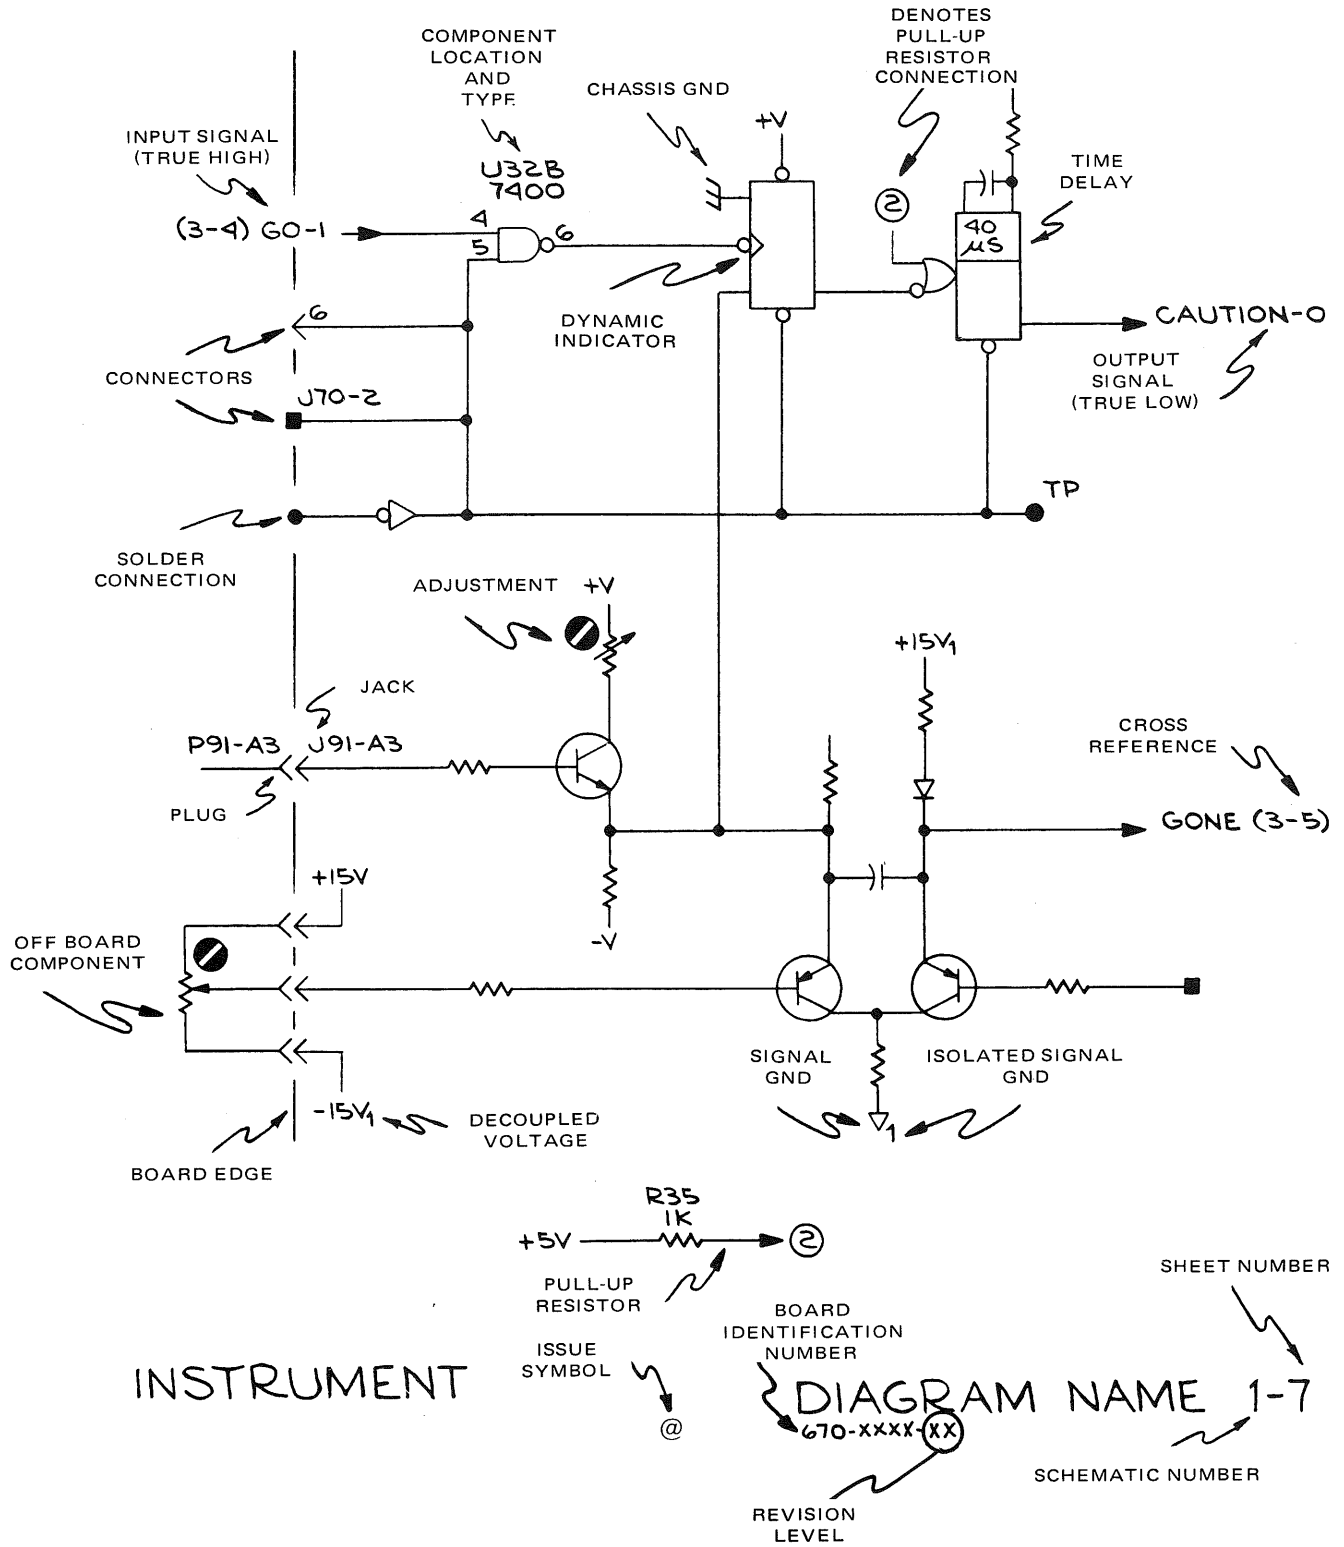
DENOTES PULL-UP RESISTOR CONNECTION

COMPONENT LOCATION AND TYPE

CHASSIS GND

+V

INPUT SIGNAL (TRUE HIGH)

U32B 7400

TIME DELAY

(3-4) GO-1

4

5

6

2

40 $\mu$S

DYNAMIC INDICATOR

CAUTION-0

6

OUTPUT SIGNAL (TRUE LOW)

CONNECTORS

J70-2

TP

SOLDER CONNECTION

ADJUSTMENT

+V

+15V$_1$

JACK

CROSS REFERENCE

P91-A3

J91-A3

PLUG

GONE (3-5)

+15V

-V

OFF BOARD COMPONENT

SIGNAL GND

ISOLATED SIGNAL GND

-15V$_1$

DECOUPLED VOLTAGE

1

BOARD EDGE

R35 1K

+5V

2

PULL-UP RESISTOR

SHEET NUMBER

BOARD IDENTIFICATION NUMBER

ISSUE SYMBOL

INSTRUMENT

@

DIAGRAM NAME 1-7

670-XXXX-XX

SCHEMATIC NUMBER

REVISION LEVEL